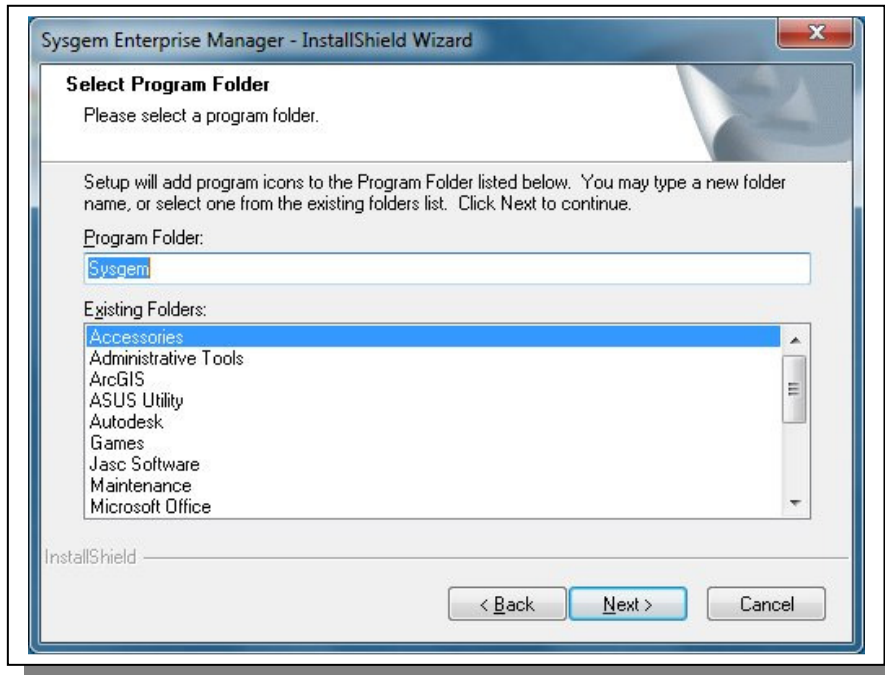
Sysgem Enterprise Manager - InstallShield Wizard

Select Program Folder

Please select a program folder.

Setup will add program icons to the Program Folder listed below. You may type a new folder name, or select one from the existing folders list. Click Next to continue.

Program Folder:

Sysgem

Existing Folders:

Accessories
Administrative Tools
ArcGIS
ASUS Utility
Autodesk
Games
Jasc Software
Maintenance
Microsoft Office

InstallShield

< Back

Next >

Cancel